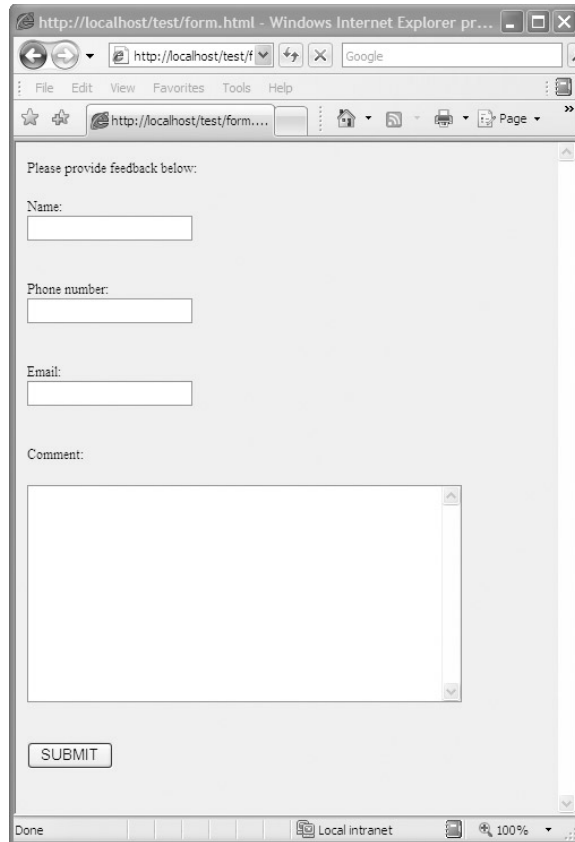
http://localhost/test/form.html - Windows Internet Explorer pr...

http://localhost/test/f

Google

File Edit View Favorites Tools Help

http://localhost/test/form....

Page

Please provide feedback below:

Name:

Phone number:

Email:

Comment:

SUBMIT

Done

Local intranet

100%